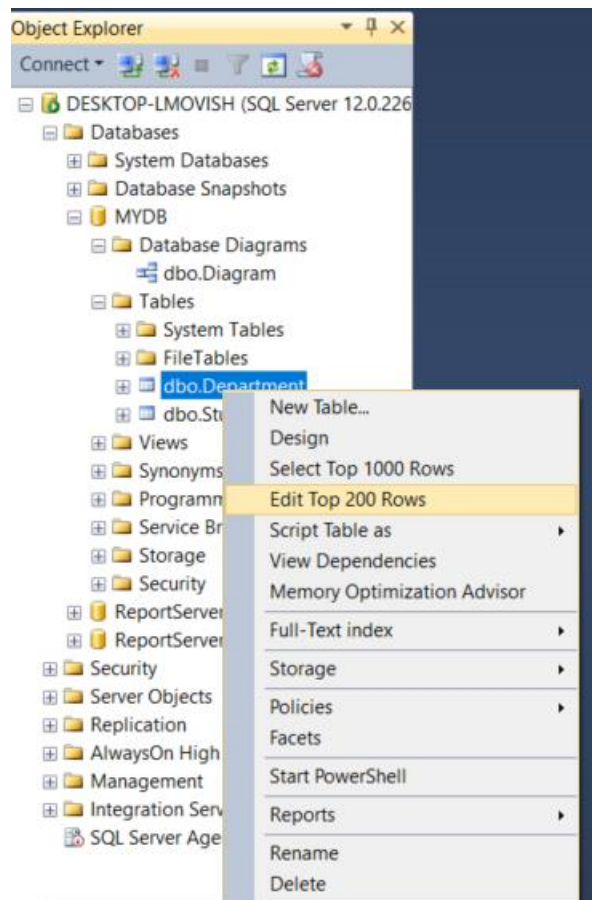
Object Explorer

Connect

DESKTOP-LMOVISH (SQL Server 12.0.226

Databases

System Databases

Database Snapshots

MYDB

Database Diagrams

dbo.Diagram

Tables

System Tables

FileTables

dbo.Department

dbo.Stu

Views

Synonyms

Programm

Service Br

Storage

Security

ReportServer

ReportServer

Security

Server Objects

Replication

AlwaysOn High

Management

Integration Serv

SQL Server Age

New Table...
Design
Select Top 1000 Rows
Edit Top 200 Rows
Script Table as
View Dependencies
Memory Optimization Advisor
Full-Text index
Storage
Policies
Facets
Start PowerShell
Reports
Rename
Delete